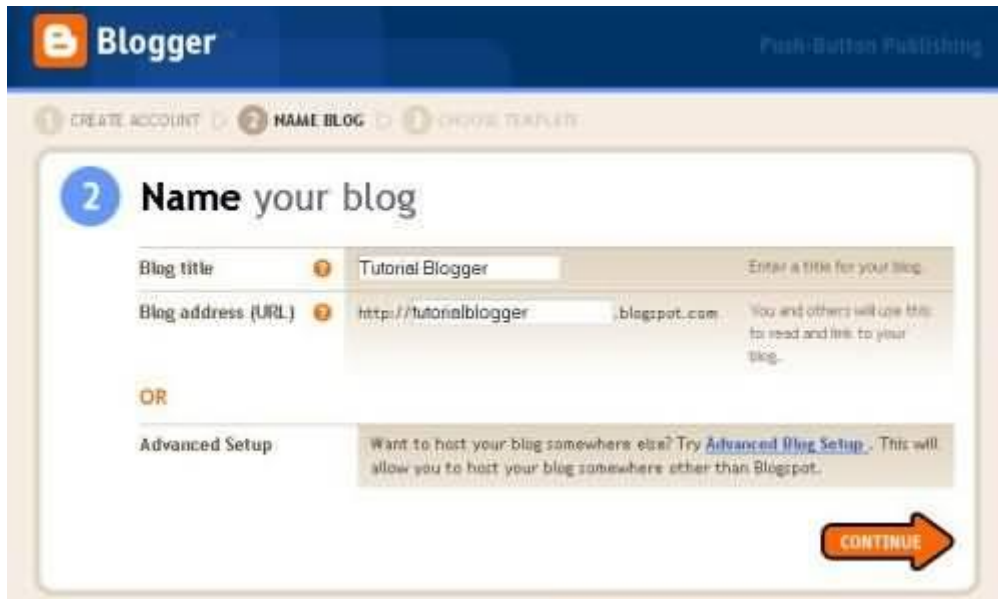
Blogger

Push-Button Publishing

1 CREATE ACCOUNT 2 NAME BLOG 3 CHOOSE TEMPLATE

2 Name your blog

| | | | |
|---|---|---|---|
| Blog title | ? | Tutorial Blogger | Enter a title for your blog. |
| Blog address (URL) | ? | http://tutorialblogger .blogspot.com | You and others will use this to read and link to your blog. |

OR

Advanced Setup

Want to host your blog somewhere else? Try Advanced Blog Setup. This will allow you to host your blog somewhere other than Blogspot.

CONTINUE